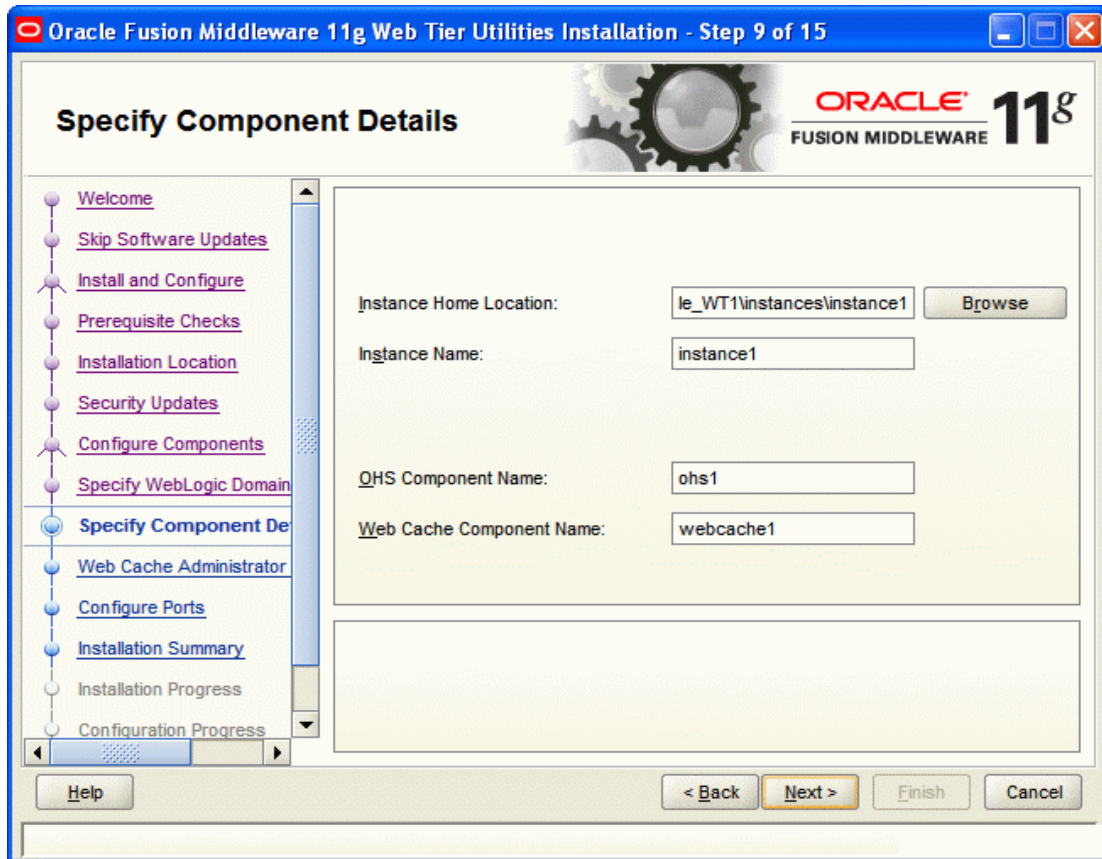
Oracle Fusion Middleware 11g Web Tier Utilities Installation - Step 9 of 15

Specify Component Details

ORACLE
FUSION MIDDLEWARE 11g

Welcome
Skip Software Updates
Install and Configure
Prerequisite Checks
Installation Location
Security Updates
Configure Components
Specify WebLogic Domain
Specify Component De
Web Cache Administrator
Configure Ports
Installation Summary
Installation Progress
Configuration Progress

Instance Home Location: le_WT1\instances\instance1 Browse
Instance Name: instance1

OHS Component Name: ohs1
Web Cache Component Name: webcache1

Help
< Back
Next >
Finish
Cancel